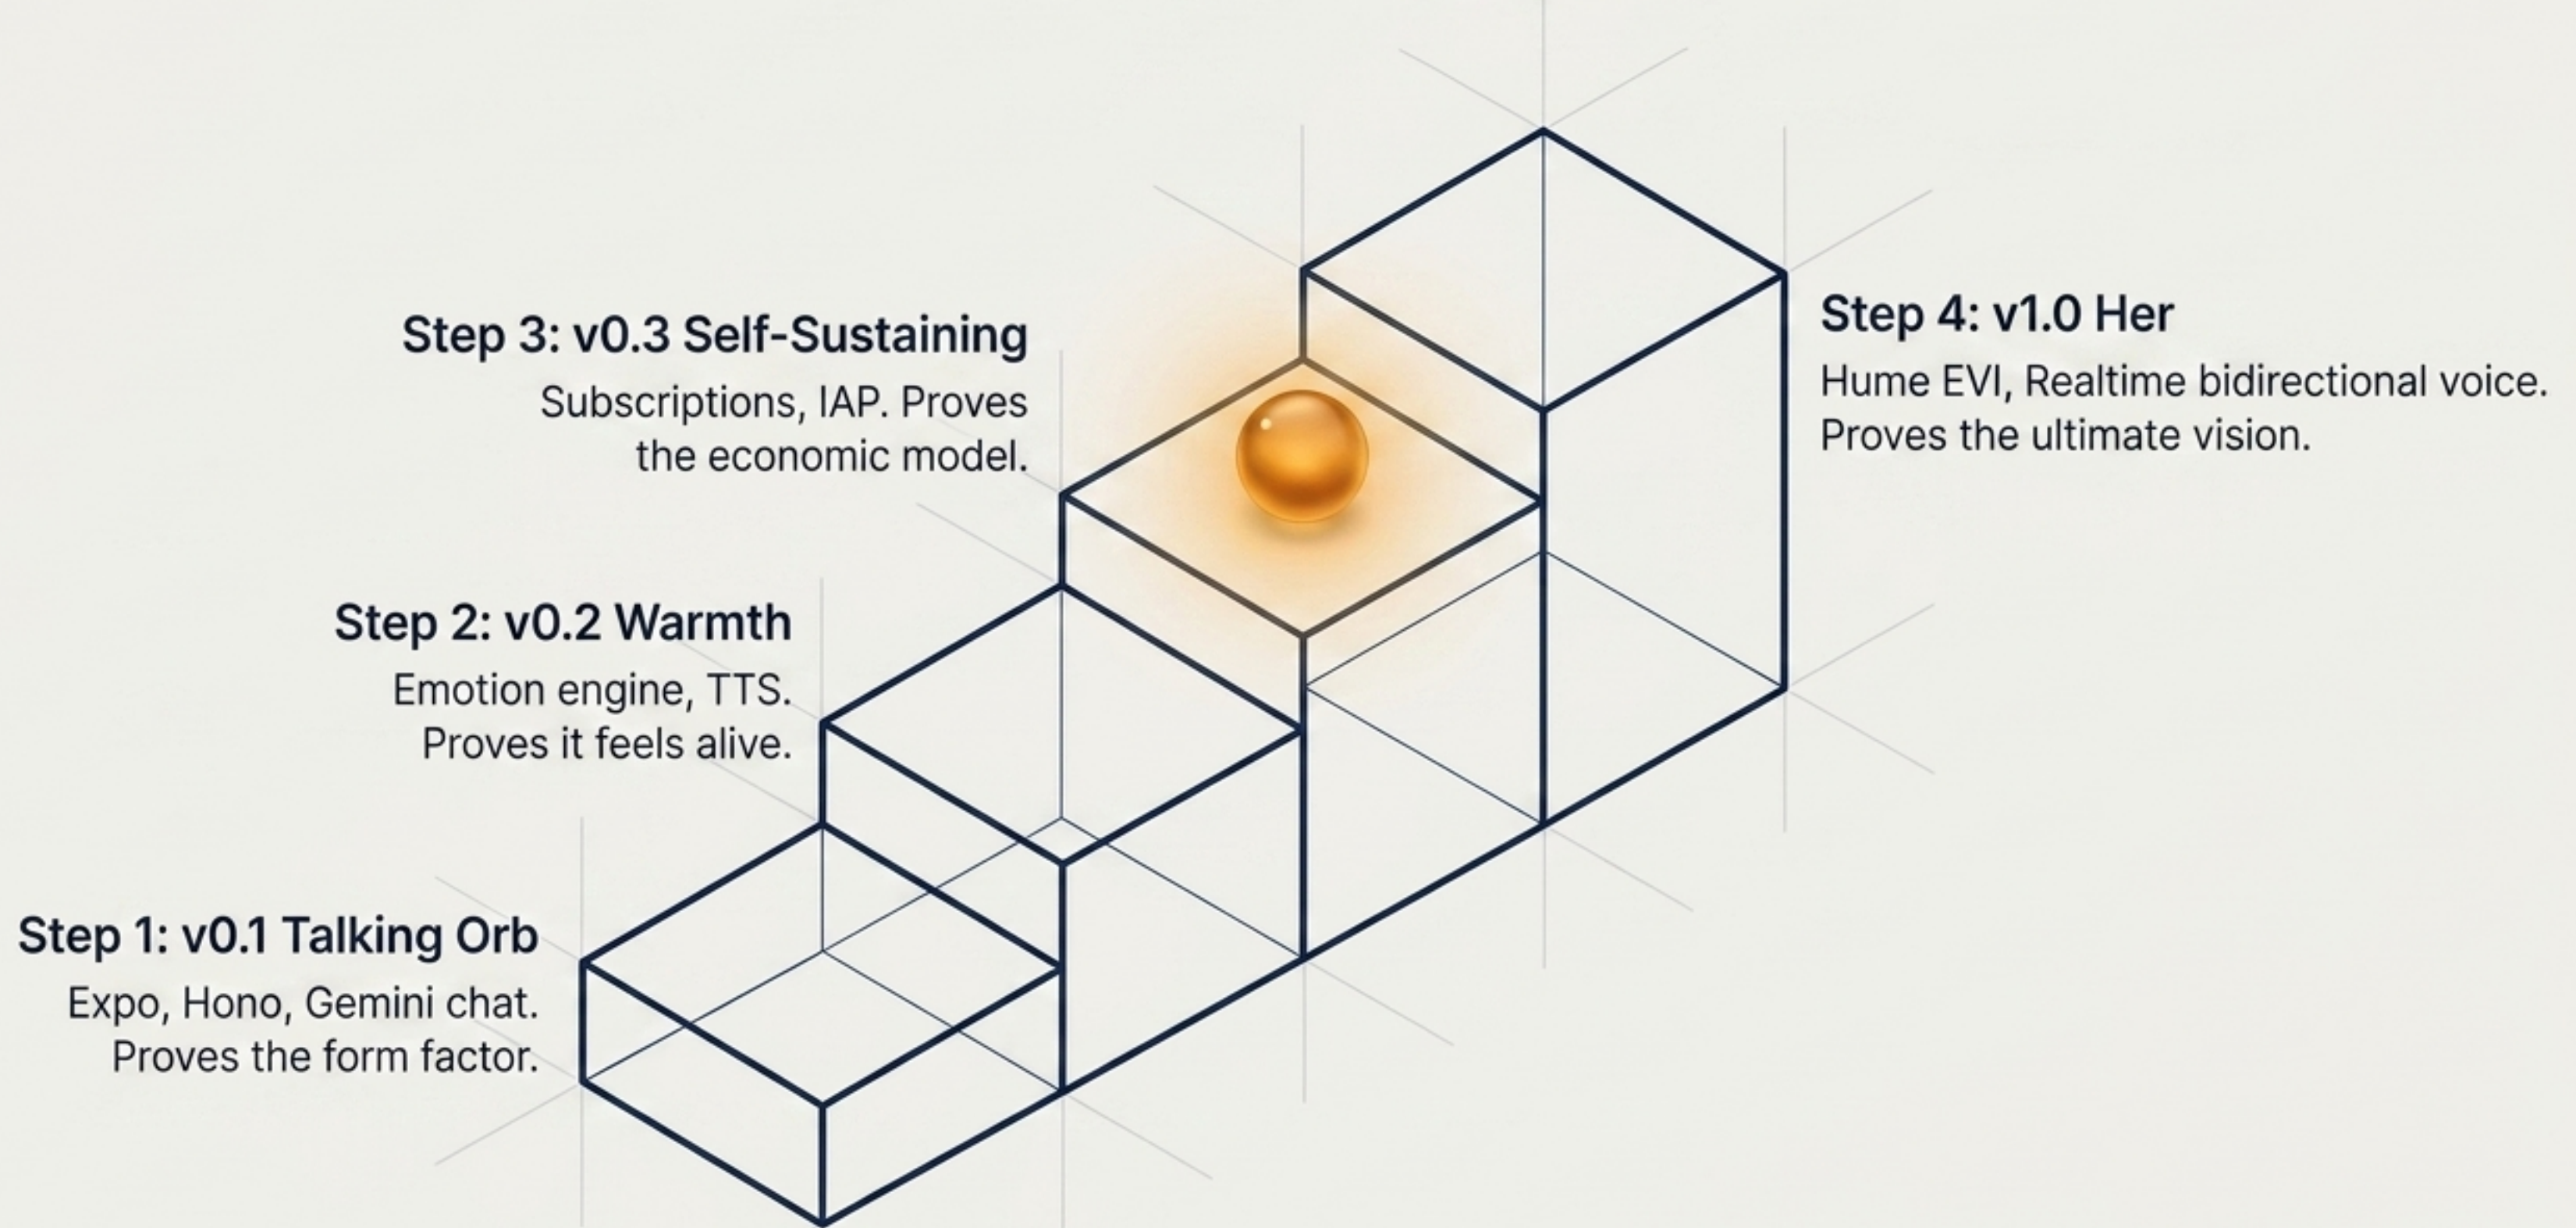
Step 3: v0.3 Self-Sustaining
Subscriptions, IAP. Proves the economic model.

Step 4: v1.0 Her
Hume EVI, Realtime bidirectional voice. Proves the ultimate vision.

Step 2: v0.2 Warmth
Emotion engine, TTS. Proves it feels alive.

Step 1: v0.1 Talking Orb
Expo, Hono, Gemini chat. Proves the form factor.